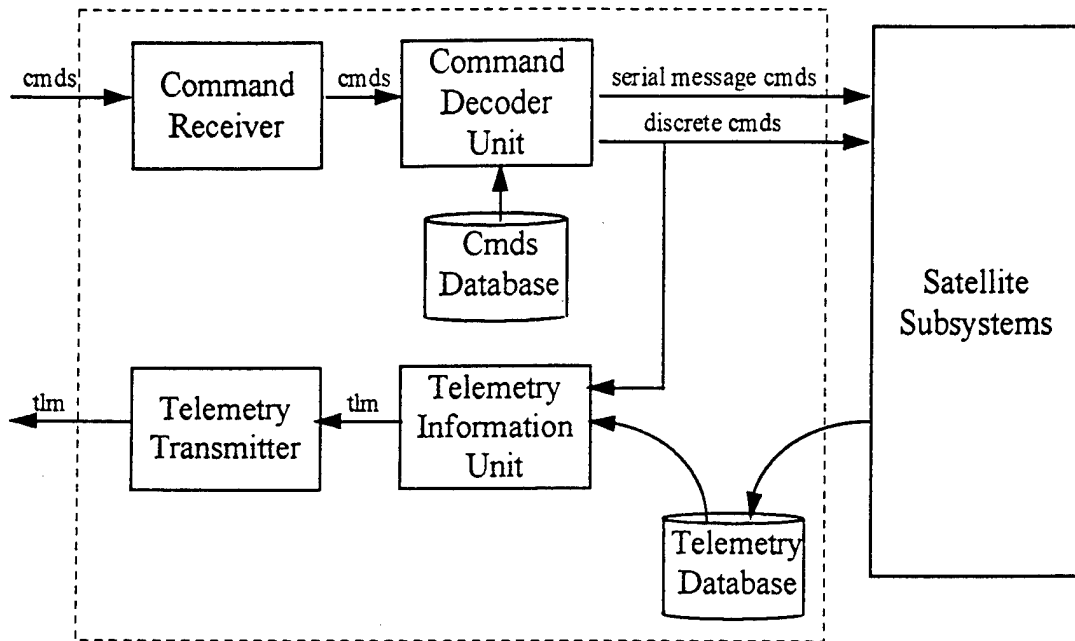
cmds

Command Receiver

cmds

Command Decoder Unit

serial message cmds

discrete cmds

Cmds Database

Satellite Subsystems

tlm

Telemetry Transmitter

tlm

Telemetry Information Unit

Telemetry Database